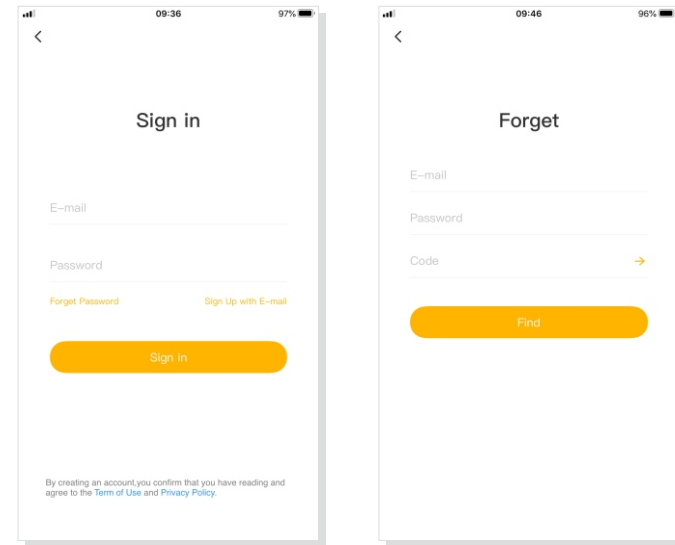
09:36 97%

<

Sign in

E-mail

Password

Forget Password

Sign Up with E-mail

Sign in

By creating an account,you confirm that you have reading and agree to the Term of Use and Privacy Policy.

09:46 96%

<

Forget

E-mail

Password

Code

→

Find